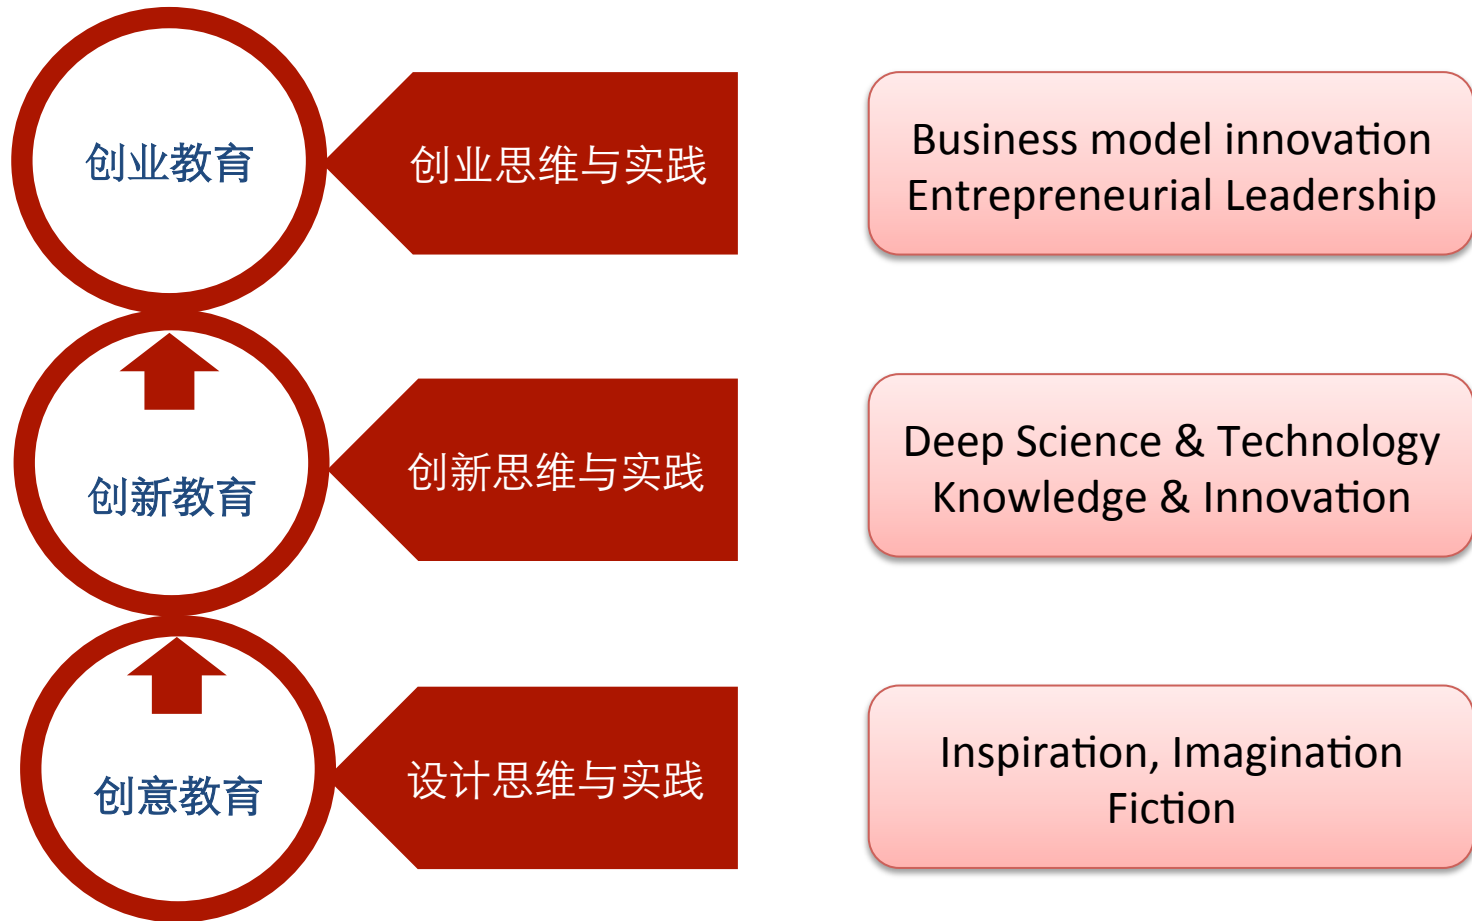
创业教育

创业思维与实践

Business model innovation
Entrepreneurial Leadership

创新教育

创新思维与实践

Deep Science & Technology
Knowledge & Innovation

创意教育

设计思维与实践

Inspiration, Imagination
Fiction